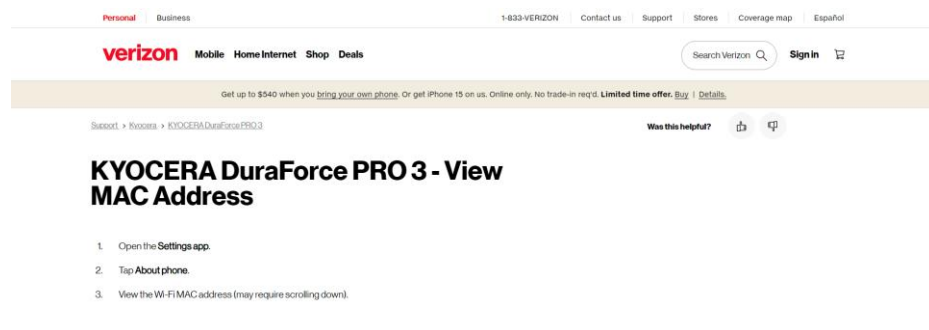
Personal Business

1-833-VERIZON Contact us Support Stores Coverage map Español

verizon Mobile Home Internet Shop Deals

Search Verizon

Sign in

Get up to $540 when you bring your own phone. Or get iPhone 15 on us. Online only. No trade-in req'd. Limited time offer. Buy | Details.

Support › Kyocera › KYOCERA DuraForce PRO 3

Was this helpful?

KYOCERA DuraForce PRO 3 - View MAC Address

1. Open the Settings app.
2. Tap About phone.
3. View the Wi-Fi MAC address (may require scrolling down).